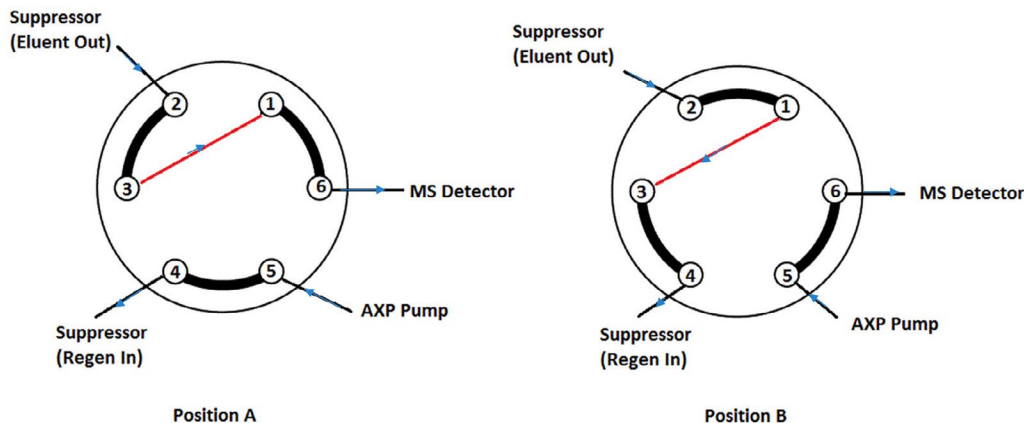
Suppressor
(Eluent Out)

2

1

3

6

MS Detector

4

5

Suppressor
(Regen In)

AXP Pump

Position A

Suppressor
(Eluent Out)

2

1

3

6

MS Detector

4

5

Suppressor
(Regen In)

AXP Pump

Position B